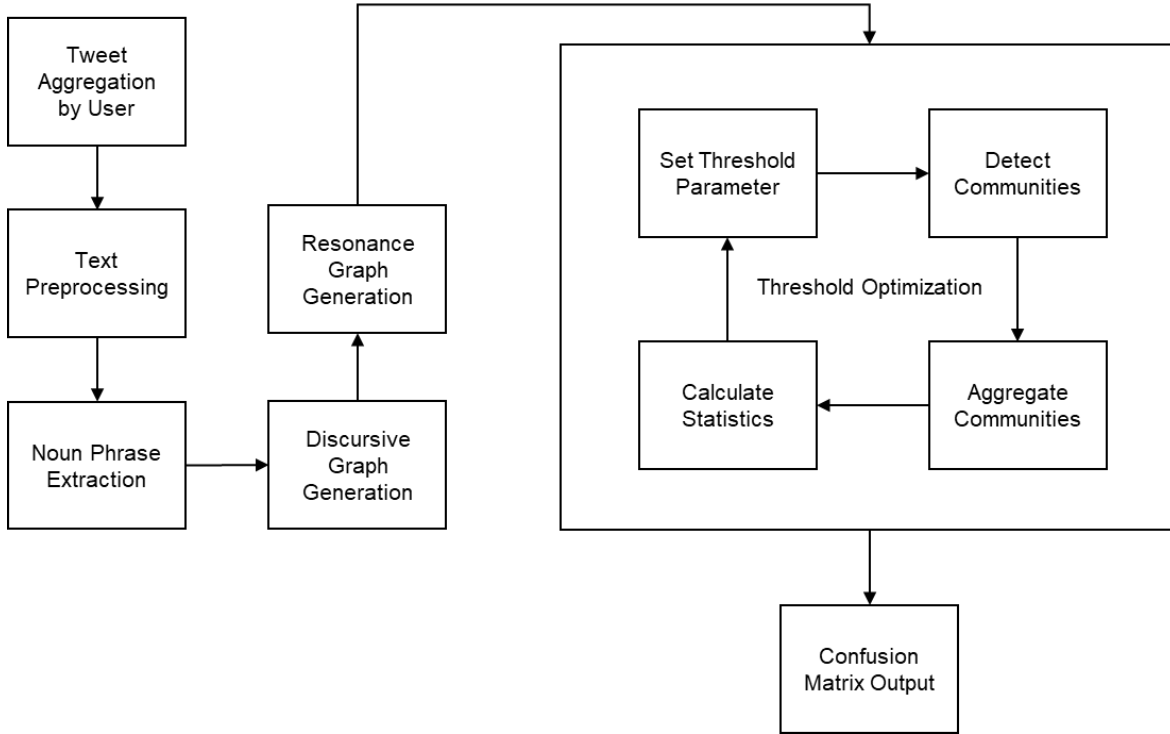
Tweet Aggregation by User

Text Preprocessing

Noun Phrase Extraction

Discursive Graph Generation

Resonance Graph Generation

Set Threshold Parameter

Detect Communities

Threshold Optimization

Calculate Statistics

Aggregate Communities

Confusion Matrix Output